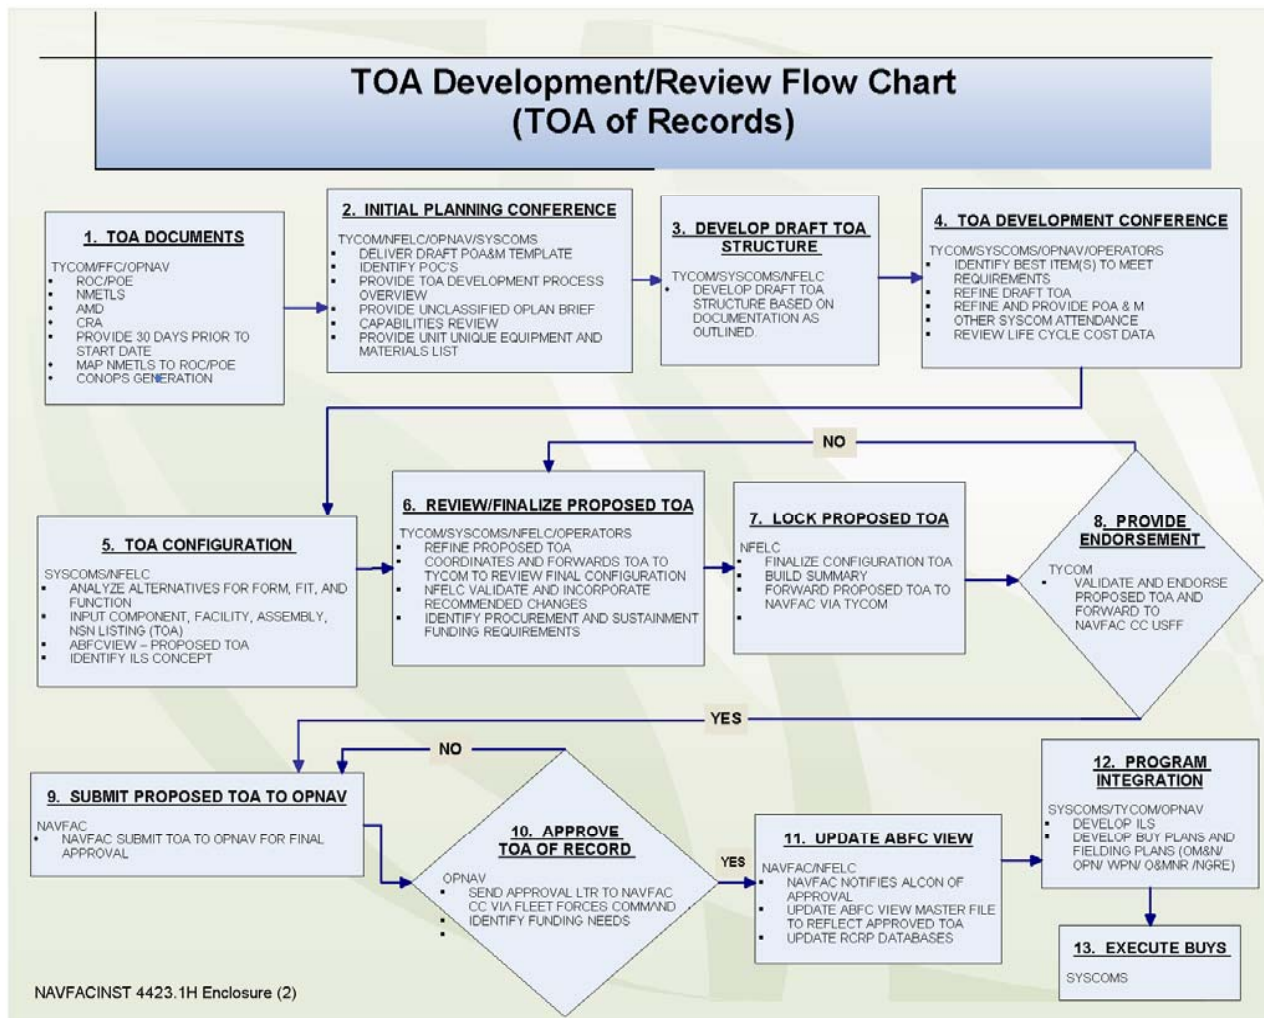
TOA Development/Review Flow Chart
(TOA of Records)

1. TOA DOCUMENTS

TYCOM/FFC/OPNAV
- ROC/POE
- NMETLS
- AMD
- CRA
- PROVIDE 30 DAYS PRIOR TO START DATE
- MAP NMETLS TO ROC/POE
- CONOPS GENERATION

2. INITIAL PLANNING CONFERENCE

TYCOM/NFELC/OPNAV/SYSCOMS
- DELIVER DRAFT POA&M TEMPLATE
- IDENTIFY POC'S
- PROVIDE TOA DEVELOPMENT PROCESS OVERVIEW
- PROVIDE UNCLASSIFIED OPLAN BRIEF
- CAPABILITIES REVIEW
- PROVIDE UNIT UNIQUE EQUIPMENT AND MATERIALS LIST

3. DEVELOP DRAFT TOA STRUCTURE

TYCOM/SYSCOMS/NFELC
- DEVELOP DRAFT TOA STRUCTURE BASED ON DOCUMENTATION AS OUTLINED.

4. TOA DEVELOPMENT CONFERENCE

TYCOM/SYSCOMS/OPNAV/OPERATORS
- IDENTIFY BEST ITEM(S) TO MEET REQUIREMENTS
- REFINE DRAFT TOA
- REFINE AND PROVIDE POA & M
- OTHER SYSCOM ATTENDANCE
- REVIEW LIFE CYCLE COST DATA

NO

5. TOA CONFIGURATION

SYSCOMS/NFELC
- ANALYZE ALTERNATIVES FOR FORM, FIT, AND FUNCTION
- INPUT COMPONENT, FACILITY, ASSEMBLY, NSN LISTING (TOA)
- ABFCVIEW – PROPOSED TOA
- IDENTIFY ILS CONCEPT

6. REVIEW/FINALIZE PROPOSED TOA

TYCOM/SYSCOMS/NFELC/OPERATORS
- REFINE PROPOSED TOA
- COORDINATES AND FORWARDS TOA TO TYCOM TO REVIEW FINAL CONFIGURATION
- NFELC VALIDATE AND INCORPORATE RECOMMENDED CHANGES
- IDENTIFY PROCUREMENT AND SUSTAINMENT FUNDING REQUIREMENTS

7. LOCK PROPOSED TOA

NFELC
- FINALIZE CONFIGURATION TOA
- BUILD SUMMARY
- FORWARD PROPOSED TOA TO NAVFAC VIA TYCOM
-

8. PROVIDE ENDORSEMENT

TYCOM
- VALIDATE AND ENDORSE PROPOSED TOA AND FORWARD TO NAVFAC CC USFF

YES

NO

9. SUBMIT PROPOSED TOA TO OPNAV

NAVFAC
- NAVFAC SUBMIT TOA TO OPNAV FOR FINAL APPROVAL

10. APPROVE TOA OF RECORD

OPNAV
- SEND APPROVAL LTR TO NAVFAC CC VIA FLEET FORCES COMMAND
- IDENTIFY FUNDING NEEDS
-

YES

11. UPDATE ABFC VIEW

NAVFAC/NFELC
- NAVFAC NOTIFIES ALCON OF APPROVAL
- UPDATE ABFC VIEW MASTER FILE TO REFLECT APPROVED TOA
- UPDATE RCRP DATABASES

12. PROGRAM INTEGRATION

SYSCOMS/TYCOM/OPNAV
- DEVELOP ILS
- DEVELOP BUY PLANS AND FIELDING PLANS (OM&N/ OPN/ WPN/ O&MNR /NGRE)

13. EXECUTE BUYS

SYSCOMS

NAVFACINST 4423.1H Enclosure (2)